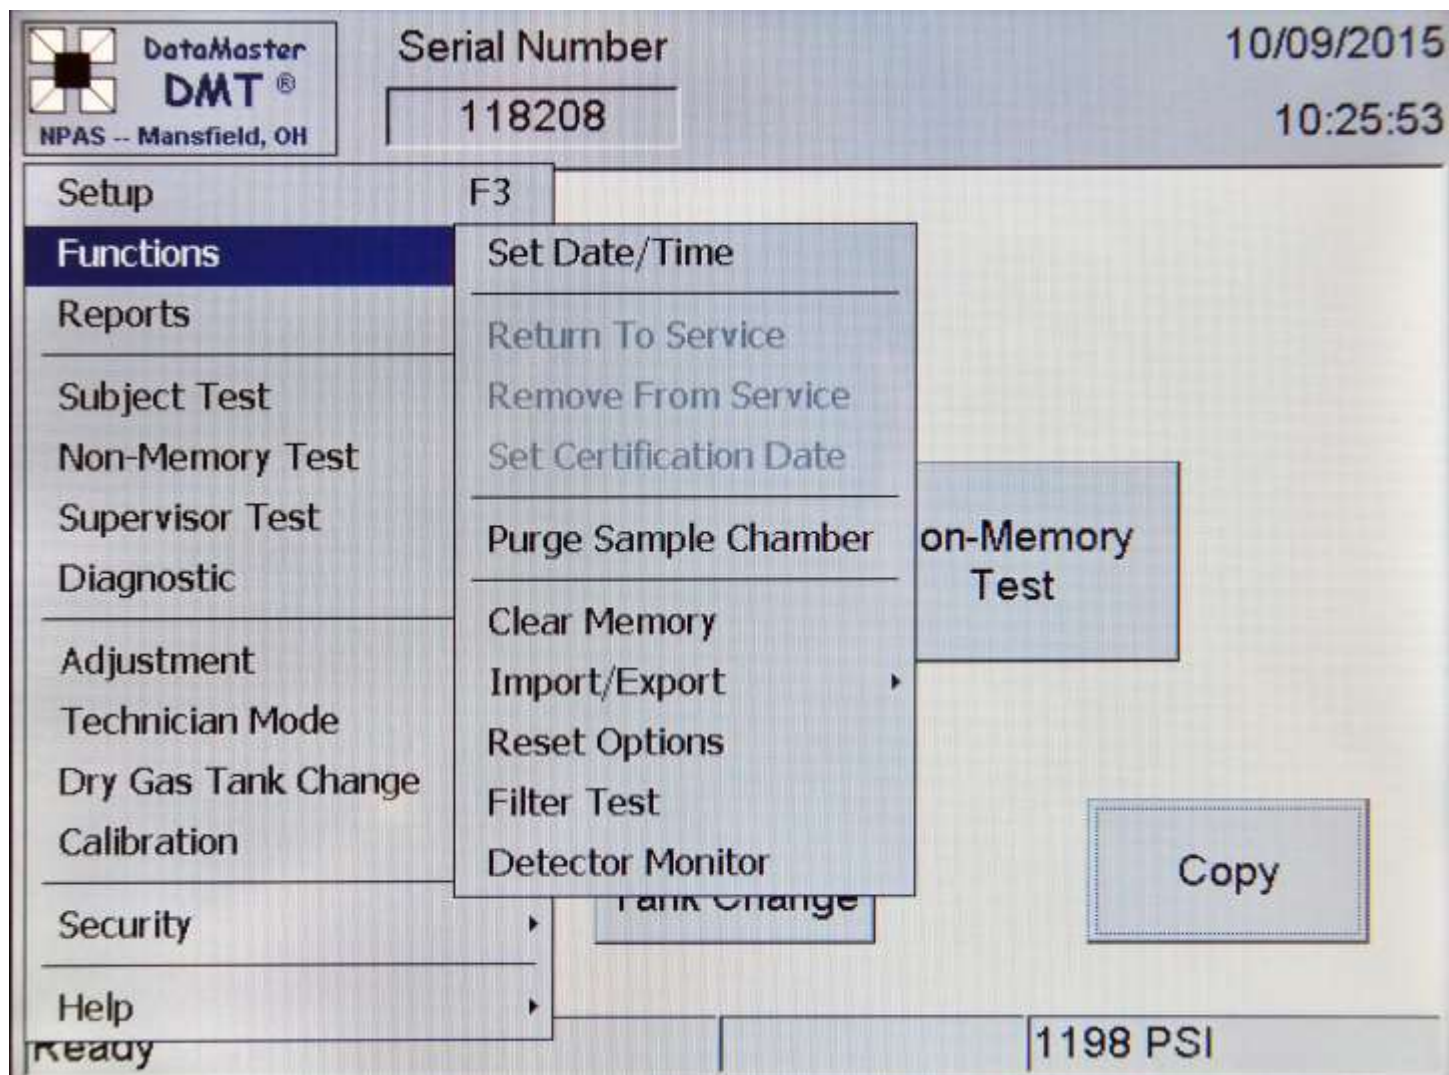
DataMaster
DMT ®
NPAS -- Mansfield, OH

Serial Number
118208

10/09/2015
10:25:53

Setup F3
Functions
Reports
Subject Test
Non-Memory Test
Supervisor Test
Diagnostic
Adjustment
Technician Mode
Dry Gas Tank Change
Calibration
Security
Help

Set Date/Time
Return To Service
Remove From Service
Set Certification Date
Purge Sample Chamber
Clear Memory
Import/Export
Reset Options
Filter Test
Detector Monitor

on-Memory Test

Tank Change

Copy

Ready

1198 PSI